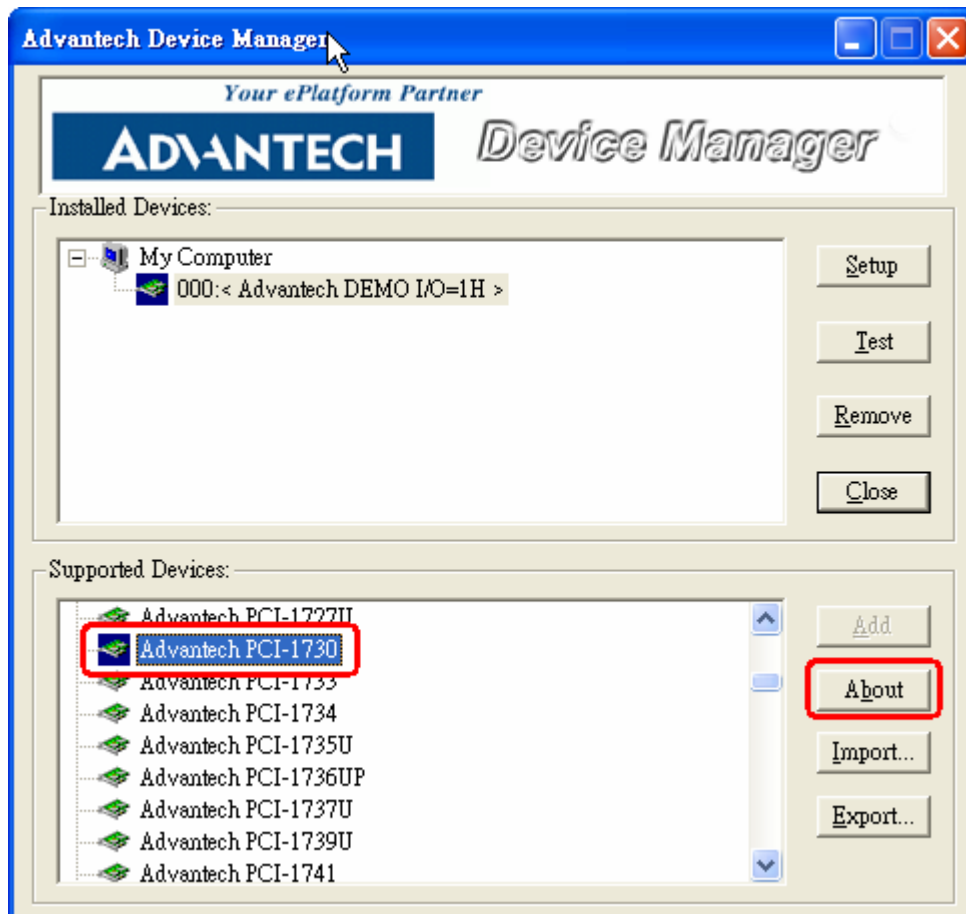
Advantech Device Manager

Your ePlatform Partner
ADVANTECH Device Manager

Installed Devices:

My Computer
000:< Advantech DEMO I/O=1H >

Setup
Test
Remove
Close

Supported Devices:

Advantech PCI-1727U
Advantech PCI-1730
Advantech PCI-1733
Advantech PCI-1734
Advantech PCI-1735U
Advantech PCI-1736UP
Advantech PCI-1737U
Advantech PCI-1739U
Advantech PCI-1741

Add
About
Import...
Export...